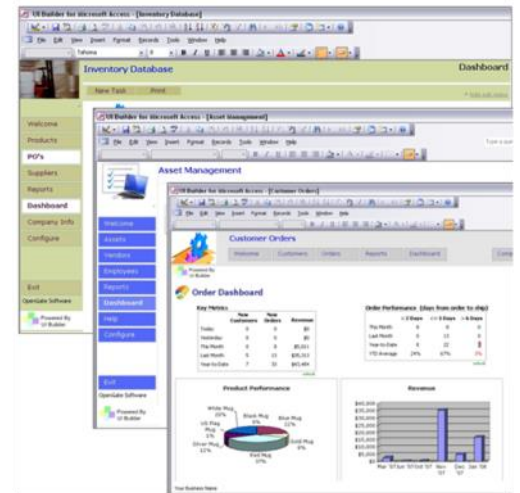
UI Builder for Microsoft Access - [Inventory Database]

File Edit View Insert Format Records Tools Window Help

Tahoma

Inventory Database

Dashboard

New Task

Print

Welcome

Products

PO's

Suppliers

Reports

Dashboard

Company Info

Configure

Exit

OpenGate Software

Powered By UI Builder

UI Builder for Microsoft Access - [Asset Management]

File Edit View Insert Format Records Tools Window Help

Asset Management

Welcome

Assets

Vendors

Employees

Reports

Dashboard

Help

Configure

Exit

OpenGate Software

Powered By UI Builder

UI Builder for Microsoft Access - [Customer Orders]

File Edit View Insert Format Records Tools Window Help

Customer Orders

Welcome

Customers

Orders

Reports

Dashboard

Powered By UI Builder

Order Dashboard

Key Metrics

| | New Customers | New Orders | Revenue |
|---|---|---|---|
| Today | 0 | 0 | $0 |
| Yesterday | 0 | 0 | $0 |
| This Month | 0 | 0 | $0 |
| Last Month | 5 | 15 | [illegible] |
| Year to Date | 7 | 33 | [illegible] |

Order Performance (days from order to ship)

| | < 3 Days | <= 5 Days | > 5 Days |
|---|---|---|---|
| This Month | 0 | 0 | 0 |
| Last Month | 0 | 13 | 0 |
| Year to Date | 4 | 22 | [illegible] |
| YTD Average | 24% | 67% | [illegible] |

Product Performance

White Mug 20%

Black Mug 6%

Blue Mug 11%

US Flag Mug 5%

Silver Mug 11%

Gold Mug 6%

Red Mug 37%

Revenue

$40,000

$35,000

$30,000

$25,000

$20,000

$15,000

$10,000

$5,000

$0

Your Business Name